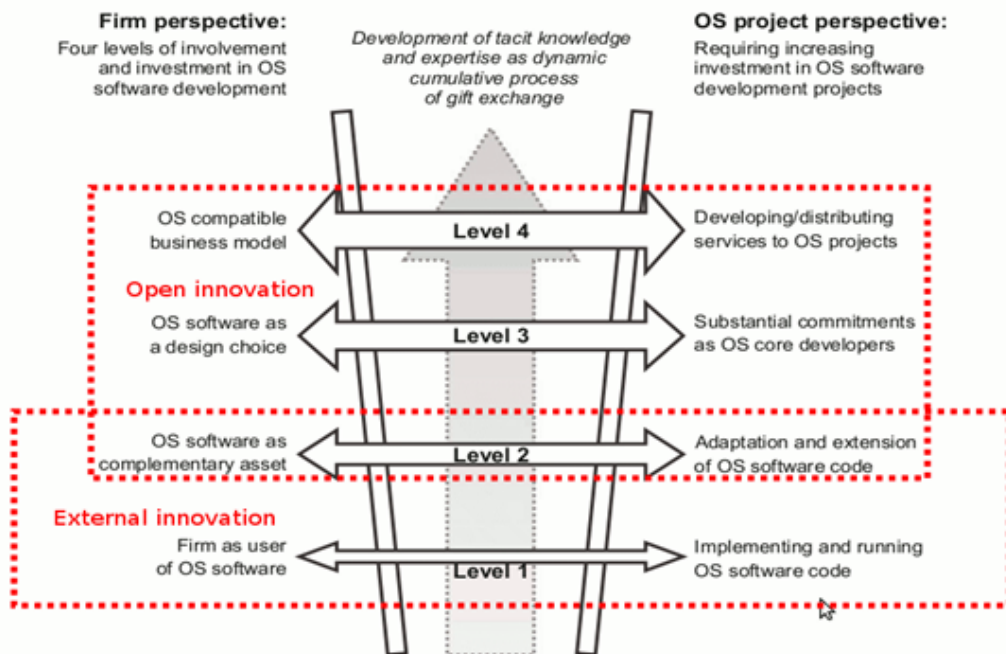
Firm perspective:
Four levels of involvement and investment in OS software development

Development of tacit knowledge and expertise as dynamic cumulative process of gift exchange

OS project perspective:
Requiring increasing investment in OS software development projects

OS compatible business model

Level 4

Developing/distributing services to OS projects

Open innovation

OS software as a design choice

Level 3

Substantial commitments as OS core developers

OS software as complementary asset

Level 2

Adaptation and extension of OS software code

External innovation

Firm as user of OS software

Level 1

Implementing and running OS software code